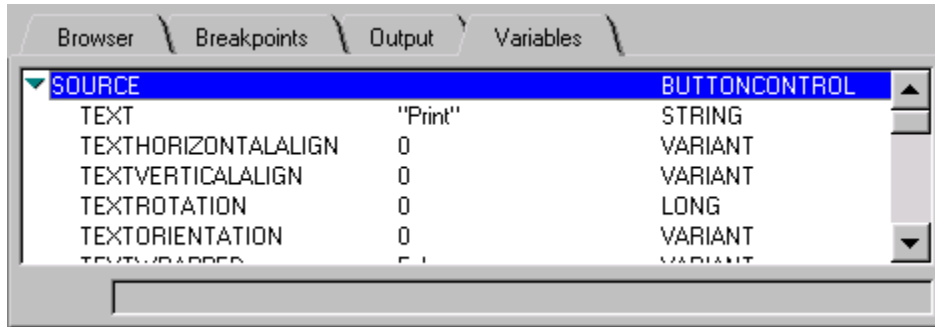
Browser | Breakpoints | Output | Variables

| SOURCE | | BUTTONCONTROL |
|---|---|---|
| TEXT | "Print" | STRING |
| TEXTHORIZONTALALIGN | 0 | VARIANT |
| TEXTVERTICALALIGN | 0 | VARIANT |
| TEXTROTATION | 0 | LONG |
| TEXTORIENTATION | 0 | VARIANT |
| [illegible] | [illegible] | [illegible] |